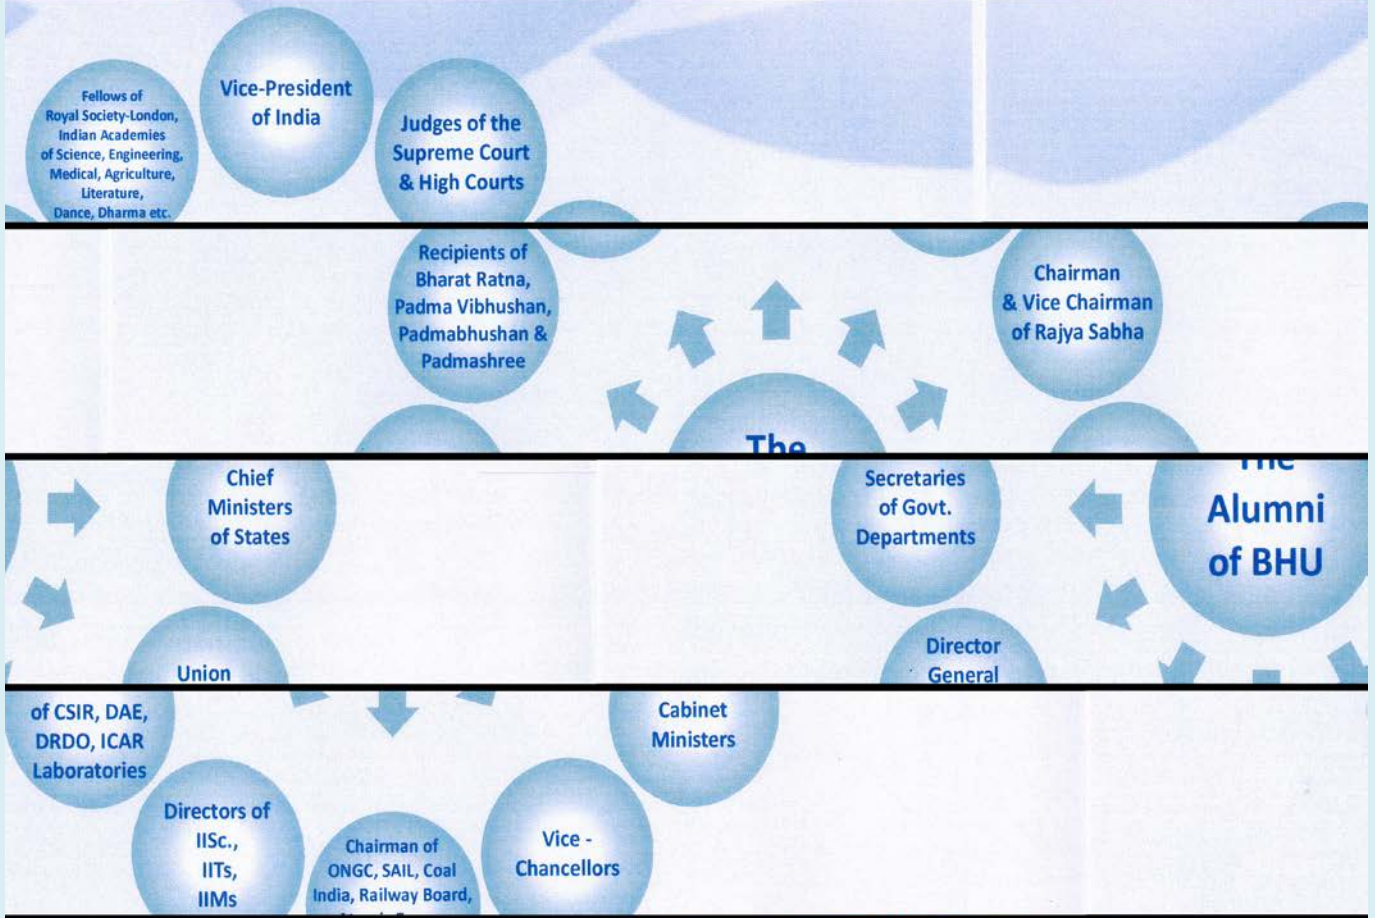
Fellows of Royal Society-London, Indian Academies of Science, Engineering, Medical, Agriculture, Literature, Dance, Dharma etc.

Vice-President of India

Judges of the Supreme Court & High Courts

Recipients of Bharat Ratna, Padma Vibhushan, Padmabhushan & Padmashree

Chairman & Vice Chairman of Rajya Sabha

The

Chief Ministers of States

Secretaries of Govt. Departments

The Alumni of BHU

Union

Director General

of CSIR, DAE, DRDO, ICAR Laboratories

Cabinet Ministers

Directors of IISc., IITs, IIMs

Chairman of ONGC, SAIL, Coal India, Railway Board, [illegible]

Vice - Chancellors